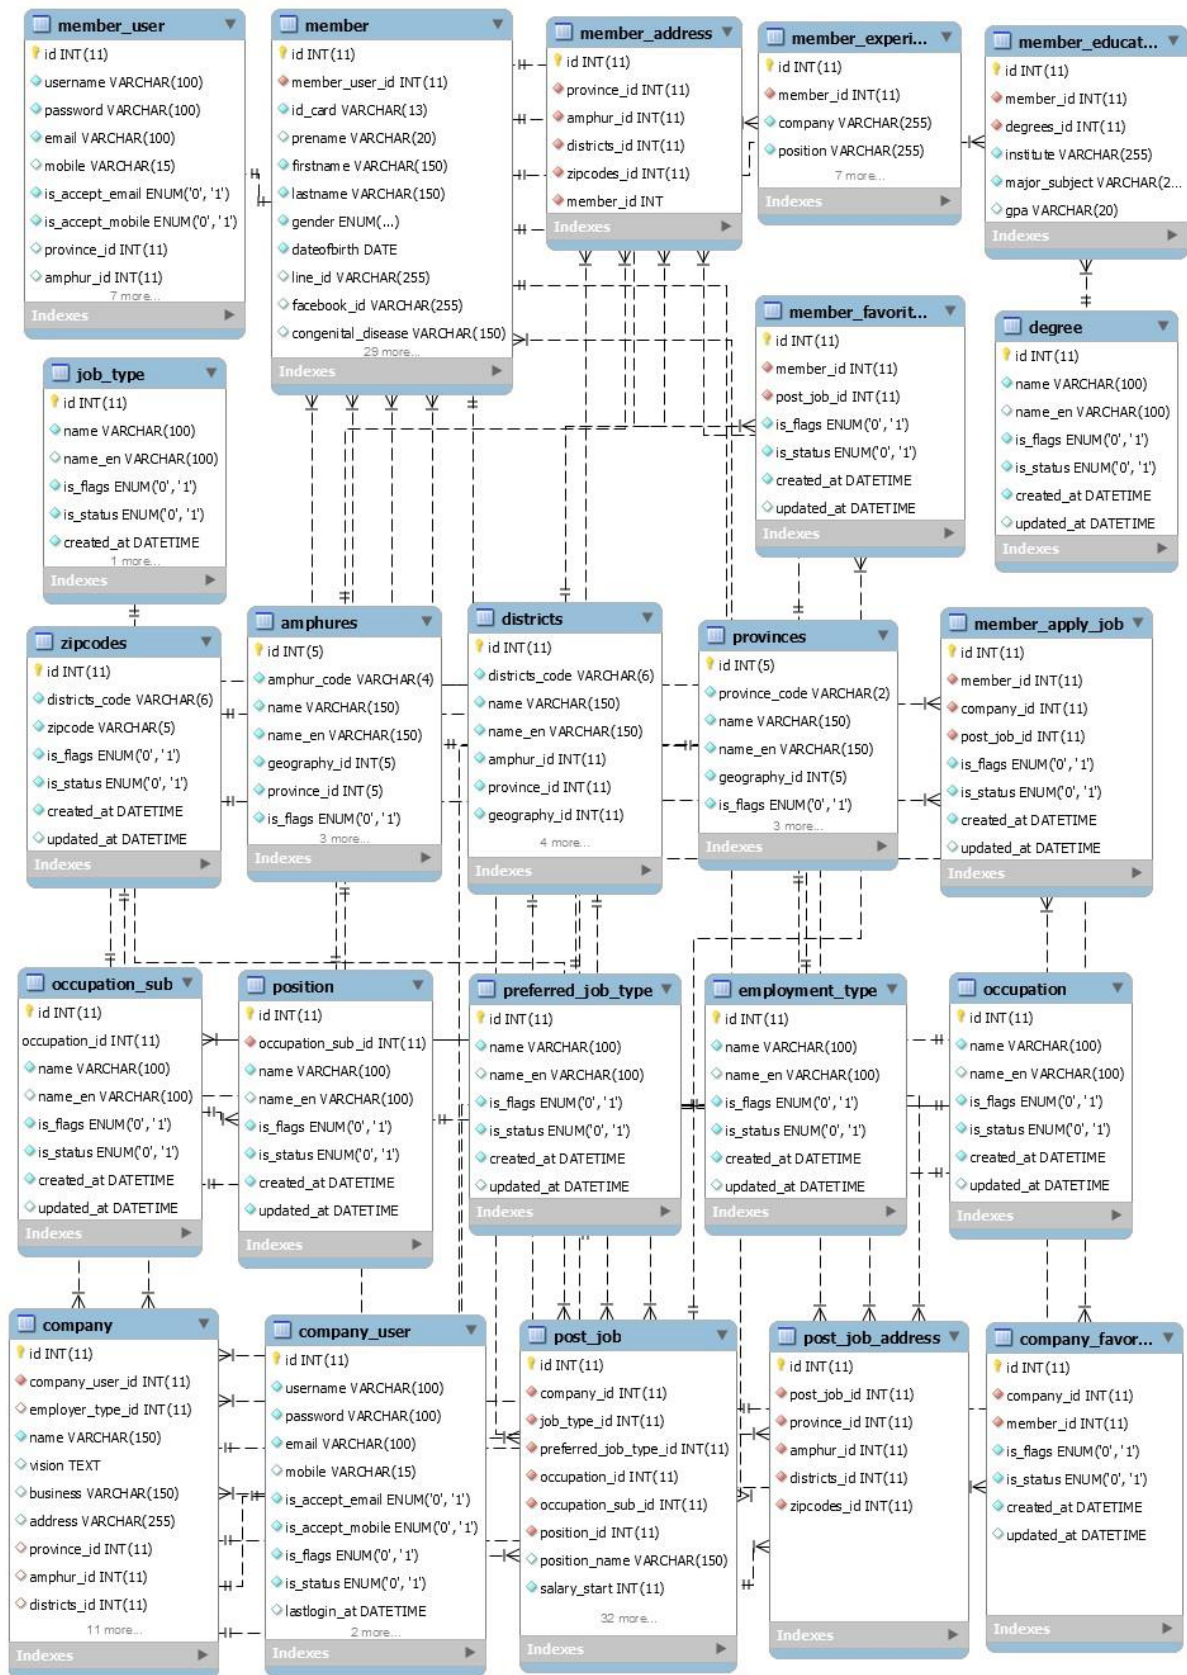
member_user
id INT(11)
username VARCHAR(100)
password VARCHAR(100)
email VARCHAR(100)
mobile VARCHAR(15)
is_accept_email ENUM('0', '1')
is_accept_mobile ENUM('0', '1')
province_id INT(11)
amphur_id INT(11)
7 more...
Indexes

member
id INT(11)
member_user_id INT(11)
id_card VARCHAR(13)
prename VARCHAR(20)
firstname VARCHAR(150)
lastname VARCHAR(150)
gender ENUM(...)
dateofbirth DATE
line_id VARCHAR(255)
facebook_id VARCHAR(255)
congenital_disease VARCHAR(150)
29 more...
Indexes

member_address
id INT(11)
province_id INT(11)
amphur_id INT(11)
districts_id INT(11)
zipcodes_id INT(11)
member_id INT
Indexes

member_experi...
id INT(11)
member_id INT(11)
company VARCHAR(255)
position VARCHAR(255)
7 more...
Indexes

member_educat...
id INT(11)
member_id INT(11)
degrees_id INT(11)
institute VARCHAR(255)
major_subject VARCHAR(2...
gpa VARCHAR(20)
Indexes

job_type
id INT(11)
name VARCHAR(100)
name_en VARCHAR(100)
is_flags ENUM('0', '1')
is_status ENUM('0', '1')
created_at DATETIME
1 more...
Indexes

member_favorit...
id INT(11)
member_id INT(11)
post_job_id INT(11)
is_flags ENUM('0', '1')
is_status ENUM('0', '1')
created_at DATETIME
updated_at DATETIME
Indexes

degree
id INT(11)
name VARCHAR(100)
name_en VARCHAR(100)
is_flags ENUM('0', '1')
is_status ENUM('0', '1')
created_at DATETIME
updated_at DATETIME
Indexes

zipcodes
id INT(11)
districts_code VARCHAR(6)
zipcode VARCHAR(5)
is_flags ENUM('0', '1')
is_status ENUM('0', '1')
created_at DATETIME
updated_at DATETIME
Indexes

amphures
id INT(5)
amphur_code VARCHAR(4)
name VARCHAR(150)
name_en VARCHAR(150)
geography_id INT(5)
province_id INT(5)
is_flags ENUM('0', '1')
3 more...
Indexes

districts
id INT(11)
districts_code VARCHAR(6)
name VARCHAR(150)
name_en VARCHAR(150)
amphur_id INT(11)
province_id INT(11)
geography_id INT(11)
4 more...
Indexes

provinces
id INT(5)
province_code VARCHAR(2)
name VARCHAR(150)
name_en VARCHAR(150)
geography_id INT(5)
is_flags ENUM('0', '1')
3 more...
Indexes

member_apply_job
id INT(11)
member_id INT(11)
company_id INT(11)
post_job_id INT(11)
is_flags ENUM('0', '1')
is_status ENUM('0', '1')
created_at DATETIME
updated_at DATETIME
Indexes

occupation_sub
id INT(11)
occupation_id INT(11)
name VARCHAR(100)
name_en VARCHAR(100)
is_flags ENUM('0', '1')
is_status ENUM('0', '1')
created_at DATETIME
updated_at DATETIME
Indexes

position
id INT(11)
occupation_sub_id INT(11)
name VARCHAR(100)
name_en VARCHAR(100)
is_flags ENUM('0', '1')
is_status ENUM('0', '1')
created_at DATETIME
updated_at DATETIME
Indexes

preferred_job_type
id INT(11)
name VARCHAR(100)
name_en VARCHAR(100)
is_flags ENUM('0', '1')
is_status ENUM('0', '1')
created_at DATETIME
updated_at DATETIME
Indexes

employment_type
id INT(11)
name VARCHAR(100)
name_en VARCHAR(100)
is_flags ENUM('0', '1')
is_status ENUM('0', '1')
created_at DATETIME
updated_at DATETIME
Indexes

occupation
id INT(11)
name VARCHAR(100)
name_en VARCHAR(100)
is_flags ENUM('0', '1')
is_status ENUM('0', '1')
created_at DATETIME
updated_at DATETIME
Indexes

company
id INT(11)
company_user_id INT(11)
employer_type_id INT(11)
name VARCHAR(150)
vision TEXT
business VARCHAR(150)
address VARCHAR(255)
province_id INT(11)
amphur_id INT(11)
districts_id INT(11)
11 more...
Indexes

company_user
id INT(11)
username VARCHAR(100)
password VARCHAR(100)
email VARCHAR(100)
mobile VARCHAR(15)
is_accept_email ENUM('0', '1')
is_accept_mobile ENUM('0', '1')
is_flags ENUM('0', '1')
is_status ENUM('0', '1')
lastlogin_at DATETIME
2 more...
Indexes

post_job
id INT(11)
company_id INT(11)
job_type_id INT(11)
preferred_job_type_id INT(11)
occupation_id INT(11)
occupation_sub_id INT(11)
position_id INT(11)
position_name VARCHAR(150)
salary_start INT(11)
32 more...
Indexes

post_job_address
id INT(11)
post_job_id INT(11)
province_id INT(11)
amphur_id INT(11)
districts_id INT(11)
zipcodes_id INT(11)
Indexes

company_favor...
id INT(11)
company_id INT(11)
member_id INT(11)
is_flags ENUM('0', '1')
is_status ENUM('0', '1')
created_at DATETIME
updated_at DATETIME
Indexes